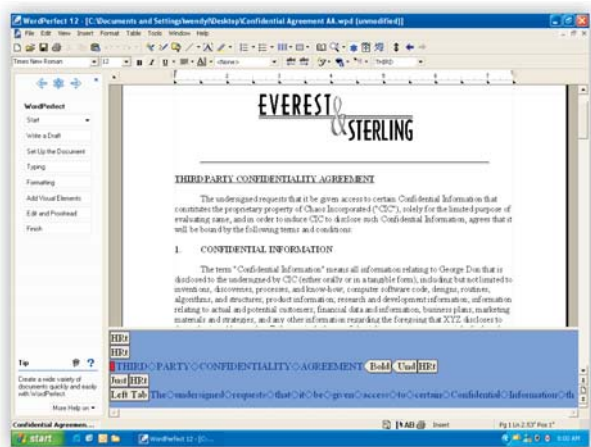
WordPerfect 12 - [C:\Documents and Settings\wendy\Desktop\Confidential Agreement AA.wpd (unmodified)]

File Edit View Insert Format Table Tools Window Help

Times New Roman 12 <None> THIRD

WordPerfect

Start

Write a Draft

Set Up the Document

Typing

Formatting

Add Visual Elements

Edit and Proofread

Finish

Tip

Create a wide variety of documents quickly and easily with WordPerfect

More Help on

EVEREST & STERLING

THIRD PARTY CONFIDENTIALITY AGREEMENT

The undersigned requests that it be given access to certain Confidential Information that constitutes the proprietary property of Chaos Incorporated ("CIC"), solely for the limited purpose of evaluating same, and in order to induce CIC to disclose such Confidential Information, agrees that it will be bound by the following terms and conditions:

1. CONFIDENTIAL INFORMATION

The term "Confidential Information" means all information relating to George Don that is disclosed to the undersigned by CIC (either orally or in a tangible form), including but not limited to inventions, discoveries, processes, and know-how, computer software code, designs, routines, algorithms, and structures, product information, research and development information, information relating to actual and potential customers, financial data and information, business plans, marketing materials and strategies, and any other information regarding the foregoing that XYZ discloses to

HRt

HRt

THIRD◇PARTY◇CONFIDENTIALITY◇AGREEMENT Bold Und HRt

Just HRt

Left Tab The◇undersigned◇requests◇that◇it◇be◇given◇access◇to◇certain◇Confidential◇Information◇th

Confidential Agreemen...

AB Insert Pg 1 Ln 2.53" Pos 1"

start WordPerfect 12 - [C:...